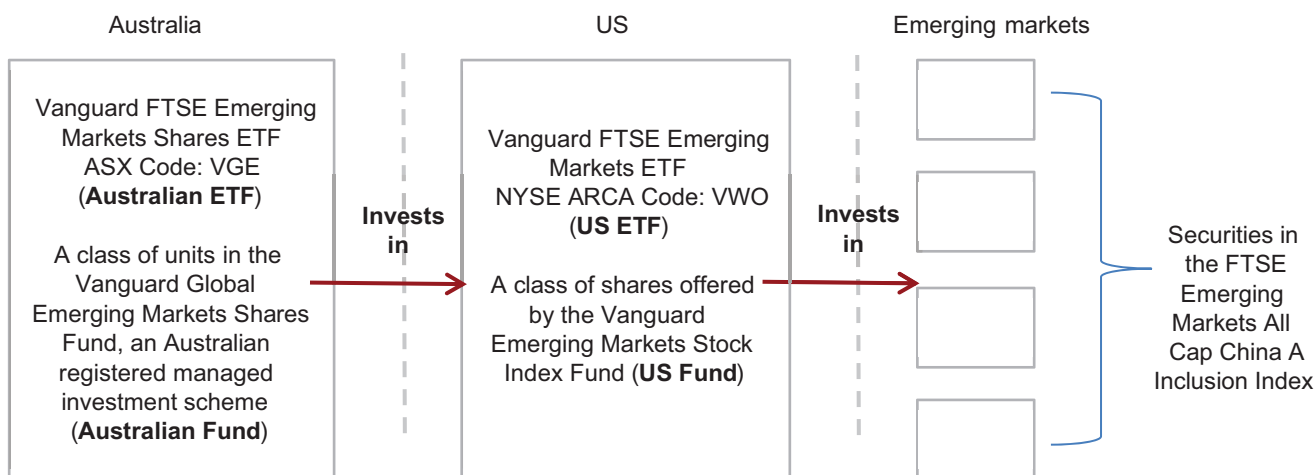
Australia

US

Emerging markets

Vanguard FTSE Emerging Markets Shares ETF ASX Code: VGE (**Australian ETF**)

A class of units in the Vanguard Global Emerging Markets Shares Fund, an Australian registered managed investment scheme (**Australian Fund**)

Invests in

Vanguard FTSE Emerging Markets ETF NYSE ARCA Code: VWO (**US ETF**)

A class of shares offered by the Vanguard Emerging Markets Stock Index Fund (**US Fund**)

Invests in

Securities in the FTSE Emerging Markets All Cap China A Inclusion Index